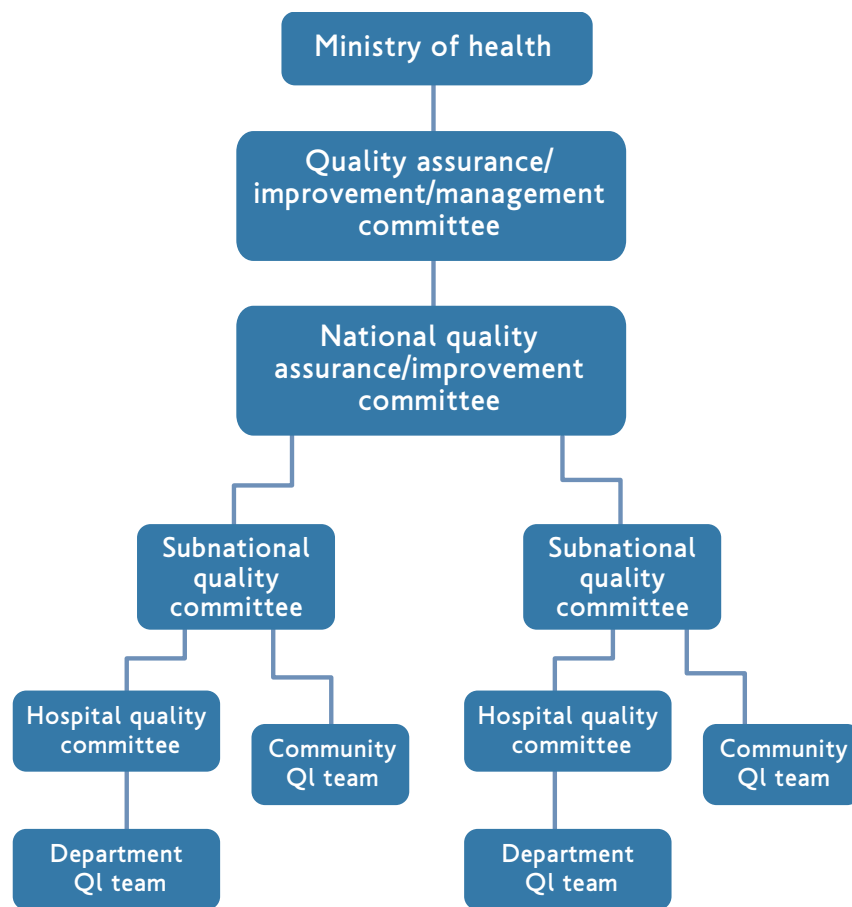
Ministry of health

Quality assurance/ improvement/management committee

National quality assurance/improvement committee

Subnational quality committee

Subnational quality committee

Hospital quality committee

Community QI team

Hospital quality committee

Community QI team

Department QI team

Department QI team